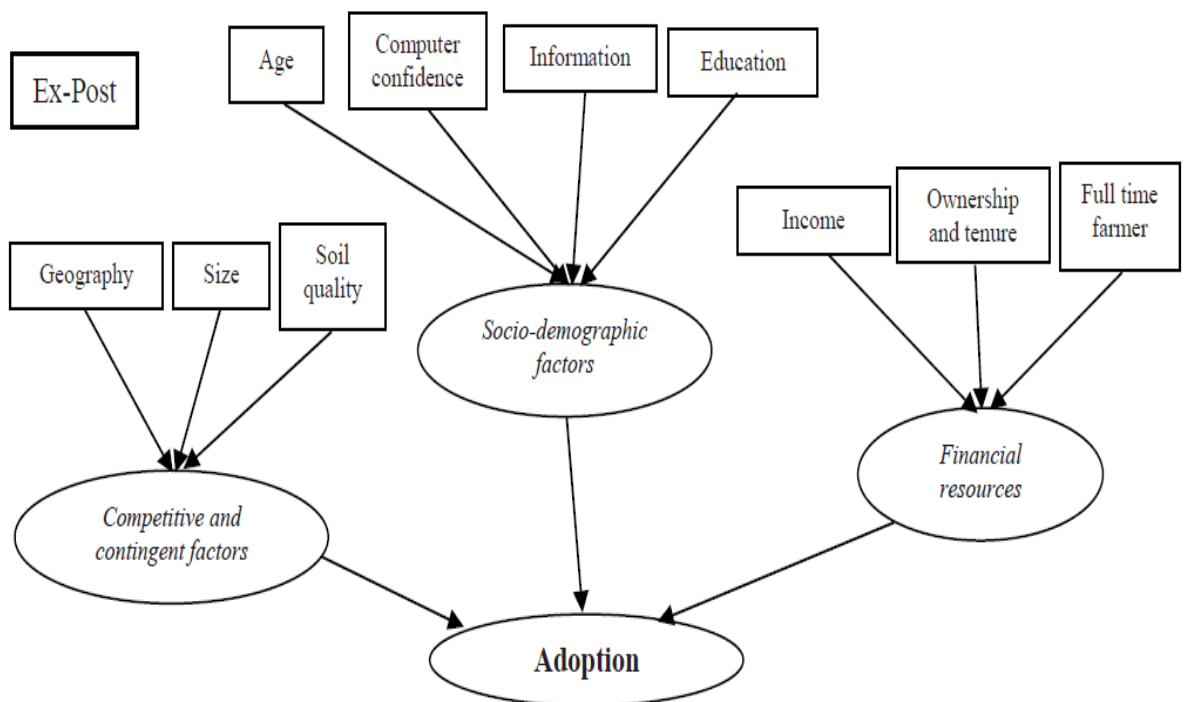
Ex-Post

Age

Computer confidence

Information

Education

Income

Ownership and tenure

Full time farmer

Geography

Size

Soil quality

Socio-demographic factors

Financial resources

Competitive and contingent factors

Adoption